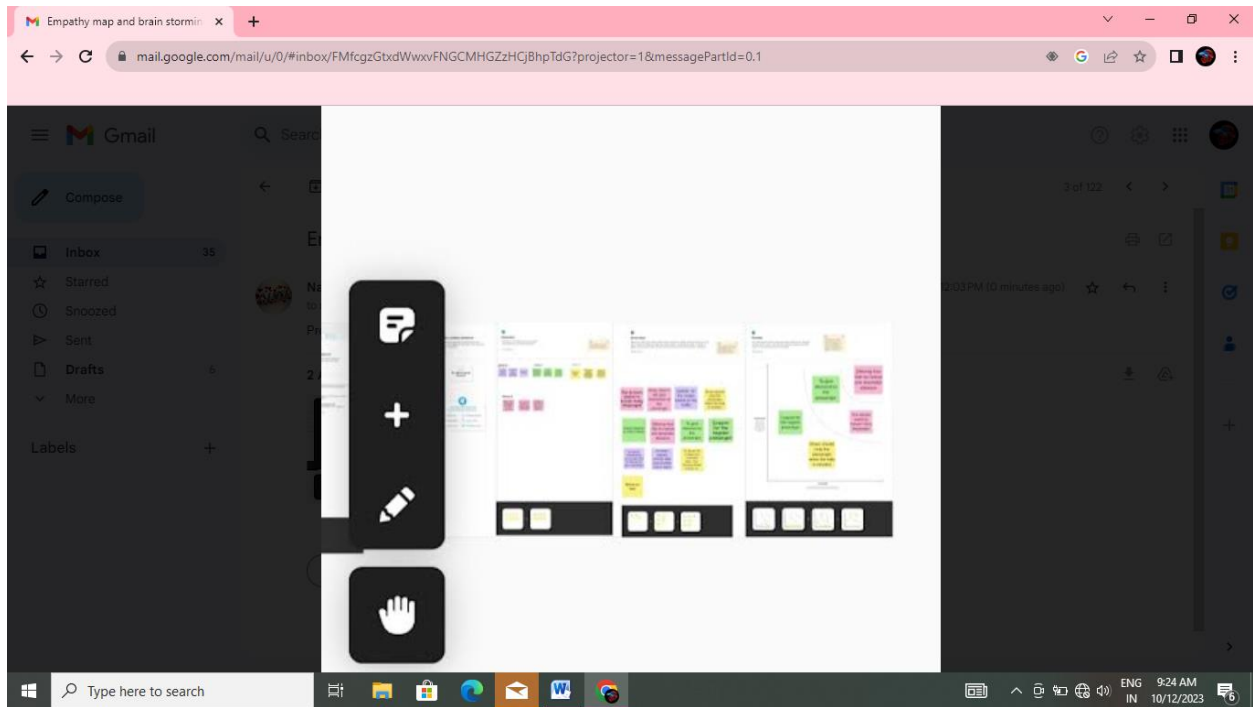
Empathy map and brain stormin ×

mail.google.com/mail/u/0/#inbox/FMfcgzGtxdWwxvFNGCMHGZzHCjBhpTdG?projector=1&messagePartId=0.1

Gmail

Compose

Inbox 35

Starred

Snoozed

Sent

Drafts

More

Labels

3 of 122

12:03 PM (0 minutes ago)

Type here to search

ENG IN

9:24 AM 10/12/2023